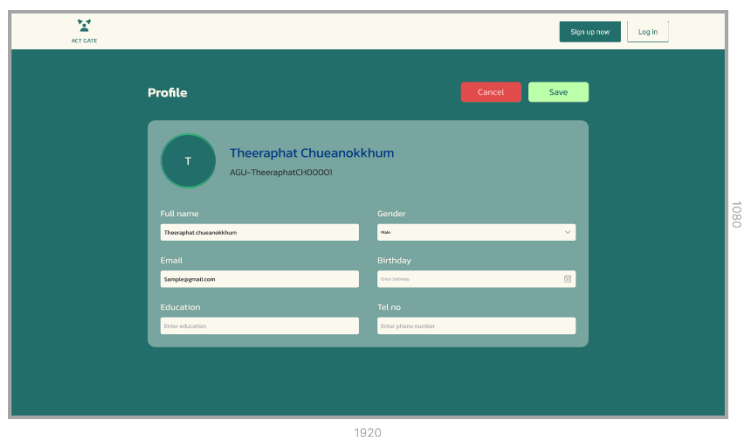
ACT GATE

Sign up now

Log in

Profile

Cancel

Save

T

Theeraphat Chueanokkhum

AGU-TheeraphatCH00001

Full name

Theeraphat chueanokkhum

Gender

Male

Email

Sample@gmail.com

Birthday

Enter birthday

Education

Enter education

Tel no

Enter phone number

1080

1920